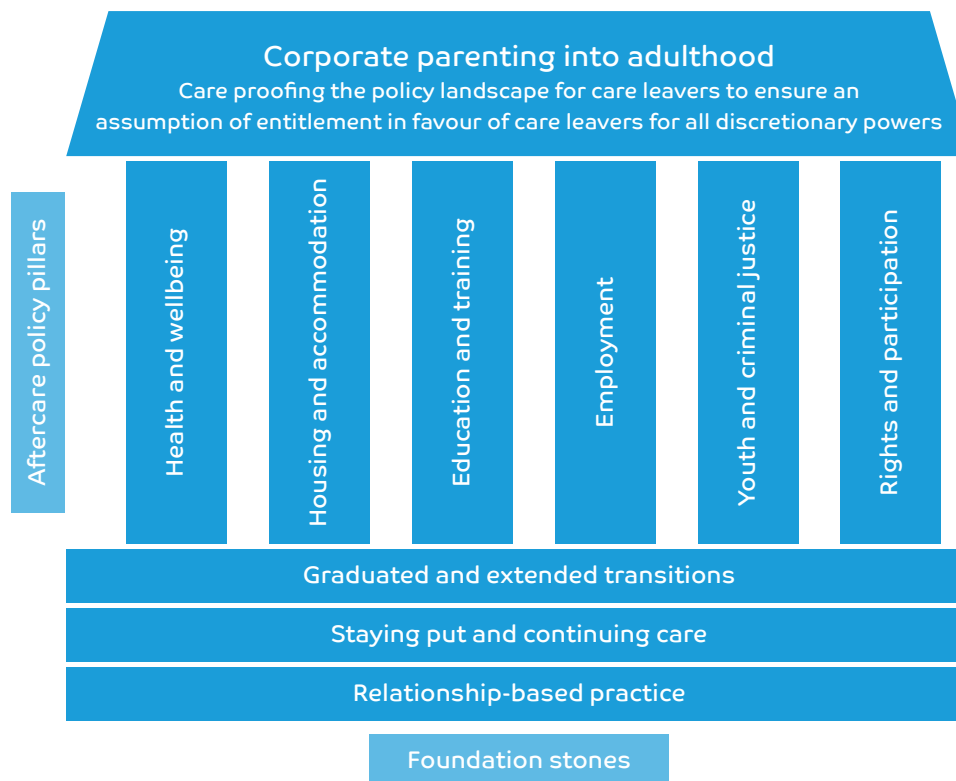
Corporate parenting into adulthood
Care proofing the policy landscape for care leavers to ensure an assumption of entitlement in favour of care leavers for all discretionary powers

Aftercare policy pillars

Health and wellbeing

Housing and accommodation

Education and training

Employment

Youth and criminal justice

Rights and participation

Graduated and extended transitions

Staying put and continuing care

Relationship-based practice

Foundation stones